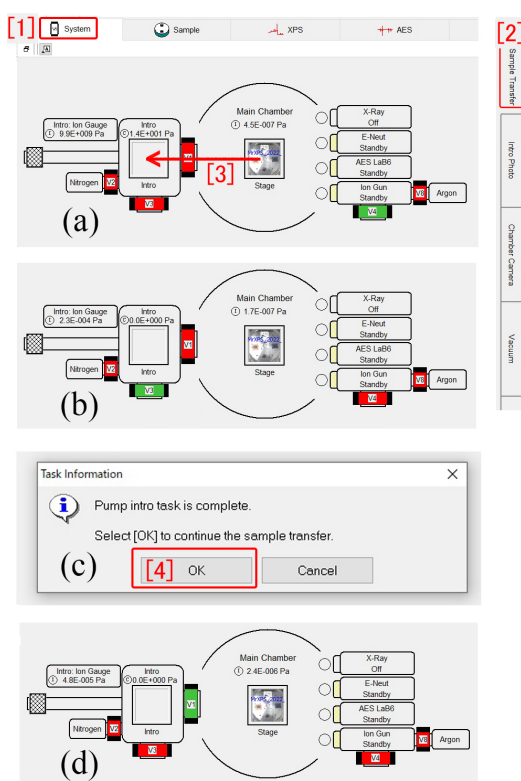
[1] System
Sample
XPS
AES

[2]
Sample Transfer
Intro Photo
Chamber Camera
Vacuum

Intro: Ion Gauge
9.9E+009 Pa
Intro
1.4E+001 Pa
Intro
Nitrogen
V2
V3
V1
Main Chamber
4.5E-007 Pa
PHXPS_2022
Stage
[3]
X-Ray
Off
E-Neut
Standby
AES LaB6
Standby
Ion Gun
Standby
V8
Argon
V4
(a)

Intro: Ion Gauge
2.3E-004 Pa
Intro
0.0E+000 Pa
Intro
Nitrogen
V2
V3
V1
Main Chamber
1.7E-007 Pa
PHXPS_2022
Stage
X-Ray
Off
E-Neut
Standby
AES LaB6
Standby
Ion Gun
Standby
V8
Argon
V4
(b)

Task Information
Pump intro task is complete.
Select [OK] to continue the sample transfer.
(c)
[4] OK
Cancel

Intro: Ion Gauge
4.8E-005 Pa
Intro
0.0E+000 Pa
Intro
Nitrogen
V2
V3
V1
Main Chamber
2.4E-006 Pa
PHXPS_2022
Stage
X-Ray
Off
E-Neut
Standby
AES LaB6
Standby
Ion Gun
Standby
V8
Argon
V4
(d)